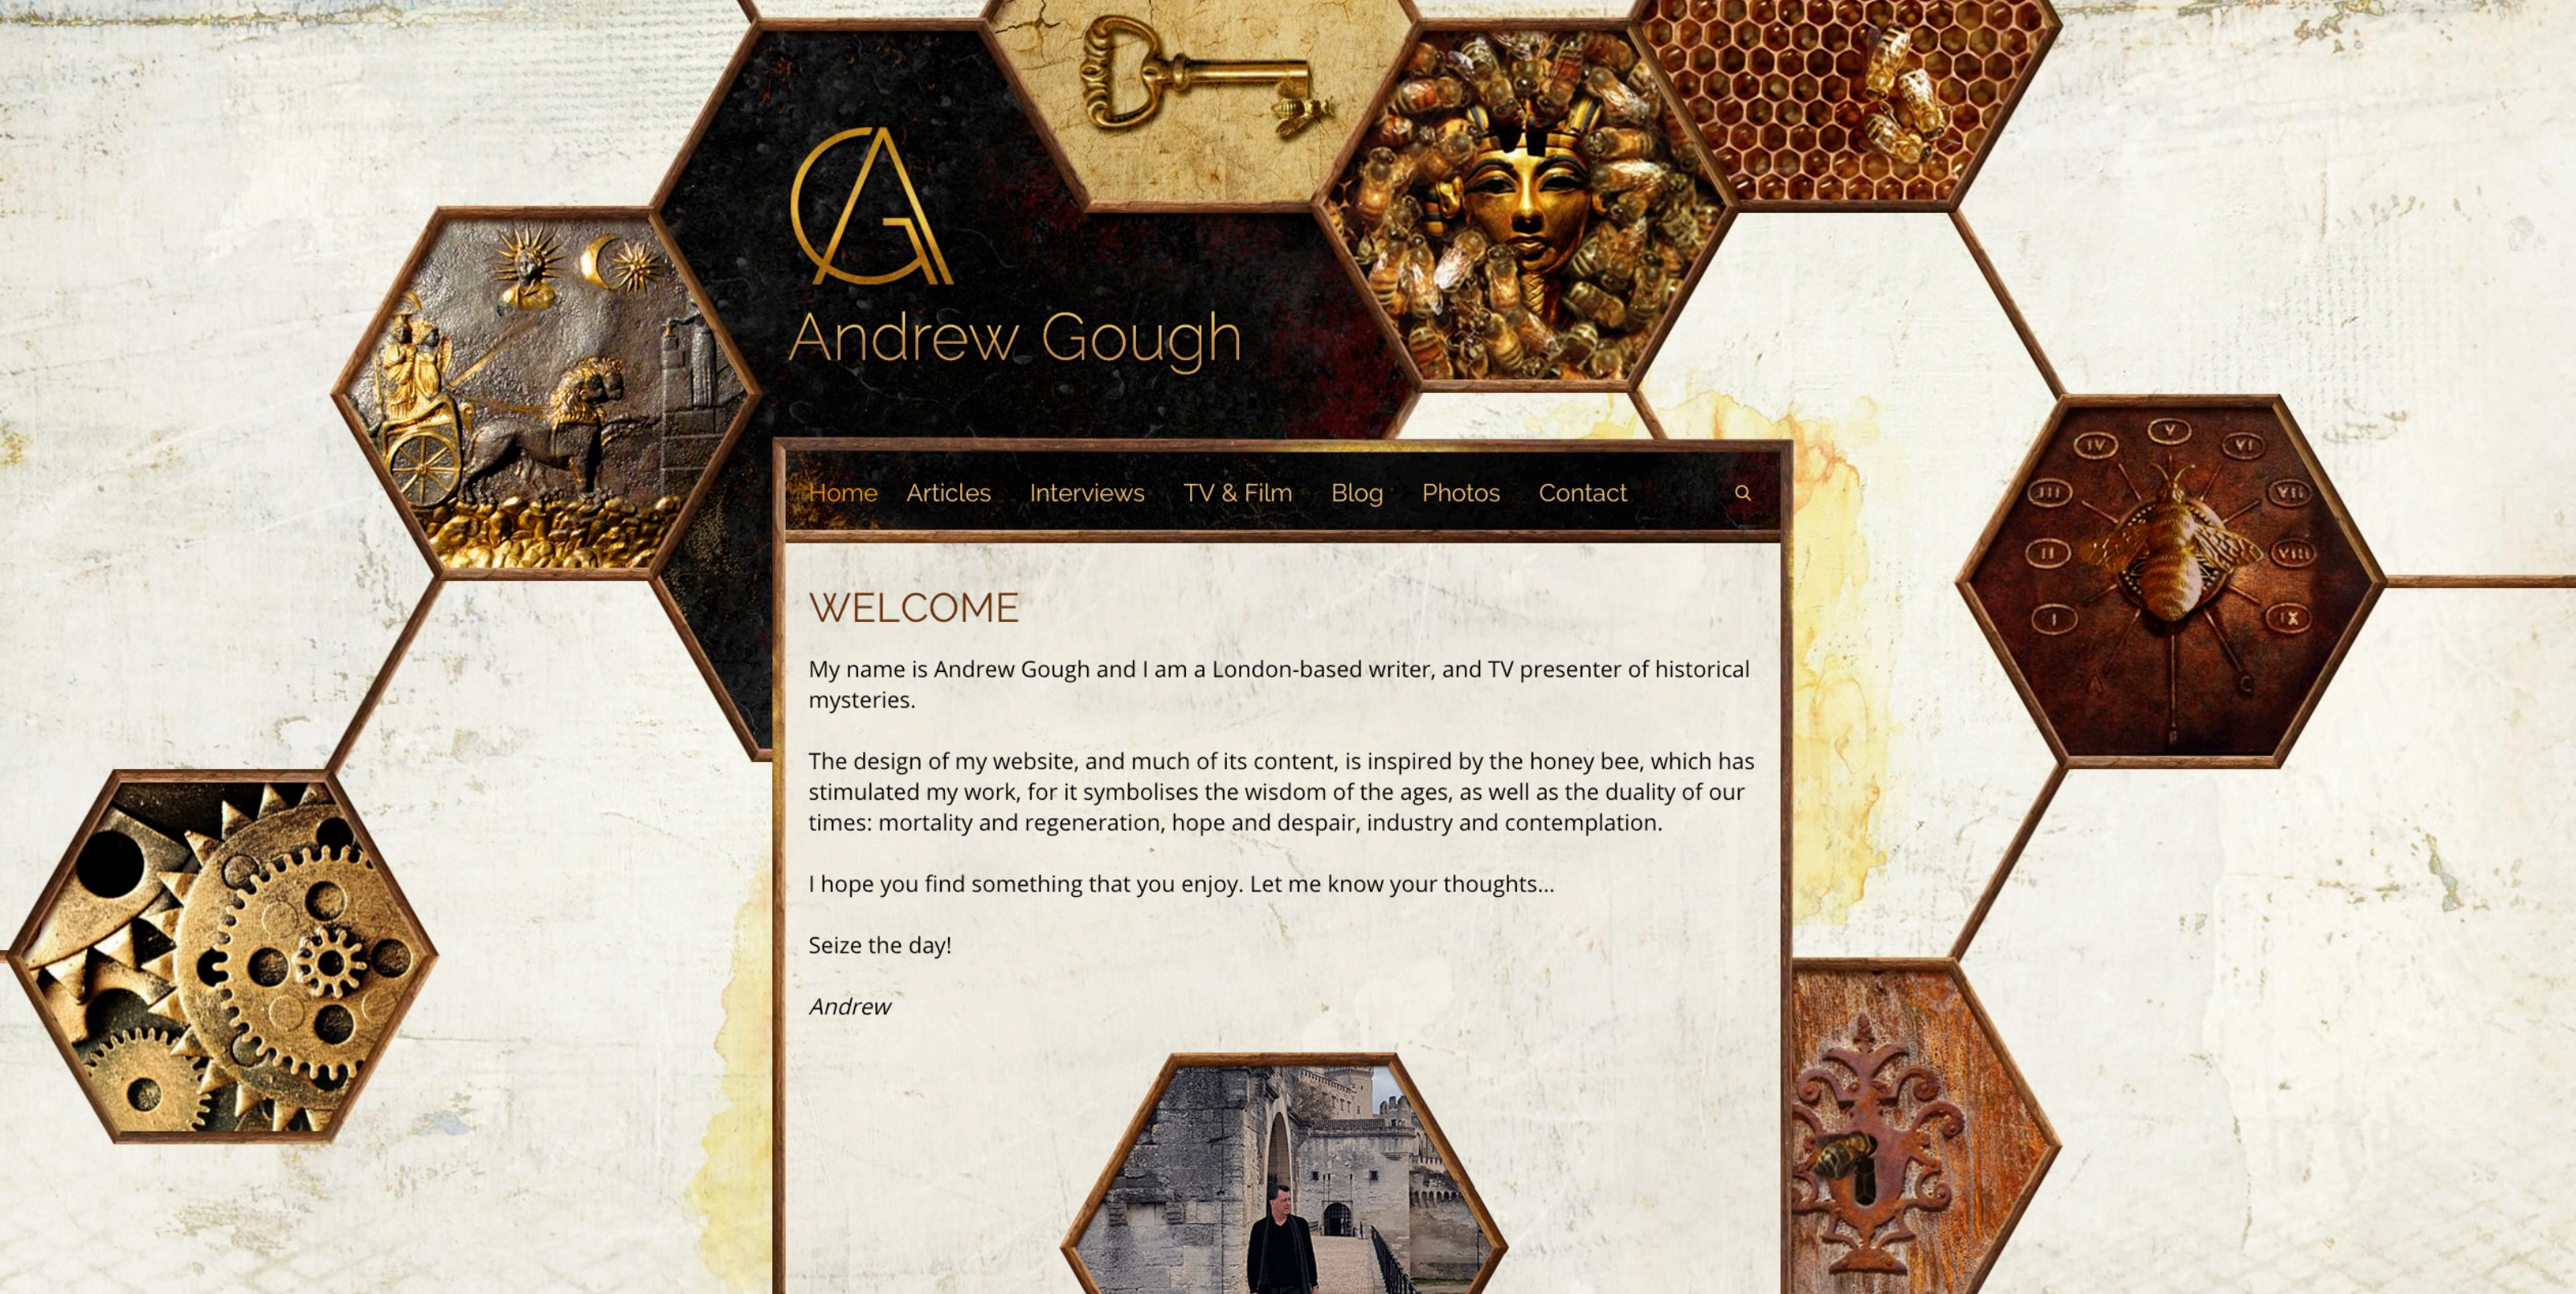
AG

Andrew Gough

Home Articles Interviews TV & Film Blog Photos Contact

WELCOME

My name is Andrew Gough and I am a London-based writer, and TV presenter of historical mysteries.

The design of my website, and much of its content, is inspired by the honey bee, which has stimulated my work, for it symbolises the wisdom of the ages, as well as the duality of our times: mortality and regeneration, hope and despair, industry and contemplation.

I hope you find something that you enjoy. Let me know your thoughts...

Seize the day!

Andrew